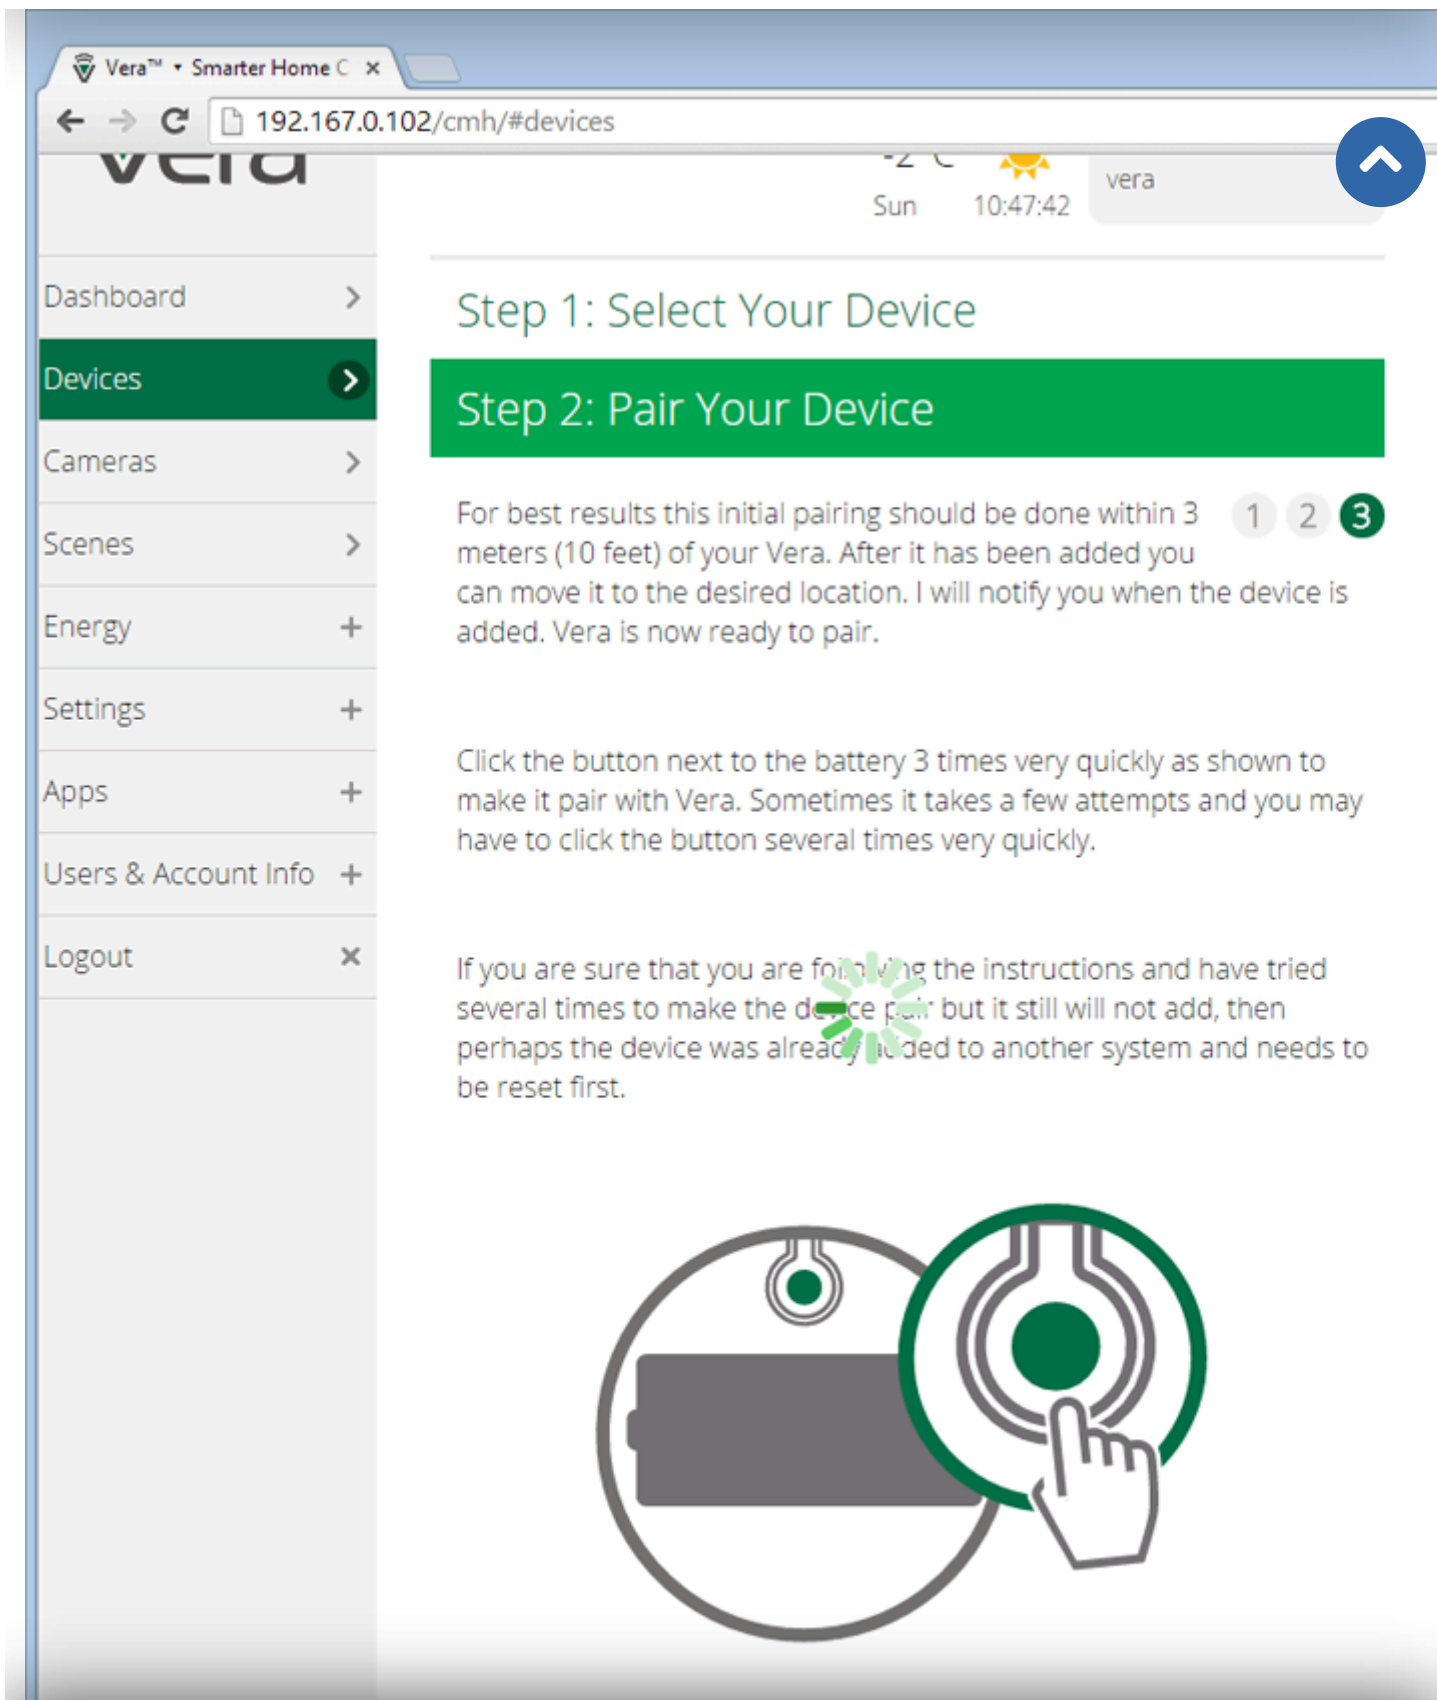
Vera™ • Smarter Home C ×

192.167.0.102/cmh/#devices

vera

-2 °C

Sun 10:47:42

vera

Dashboard

Devices

Cameras

Scenes

Energy

Settings

Apps

Users & Account Info

Logout

Step 1: Select Your Device

Step 2: Pair Your Device

1 2 3

For best results this initial pairing should be done within 3 meters (10 feet) of your Vera. After it has been added you can move it to the desired location. I will notify you when the device is added. Vera is now ready to pair.

Click the button next to the battery 3 times very quickly as shown to make it pair with Vera. Sometimes it takes a few attempts and you may have to click the button several times very quickly.

If you are sure that you are fo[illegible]ing the instructions and have tried several times to make the de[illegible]ce p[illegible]r but it still will not add, then perhaps the device was alread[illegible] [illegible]ded to another system and needs to be reset first.